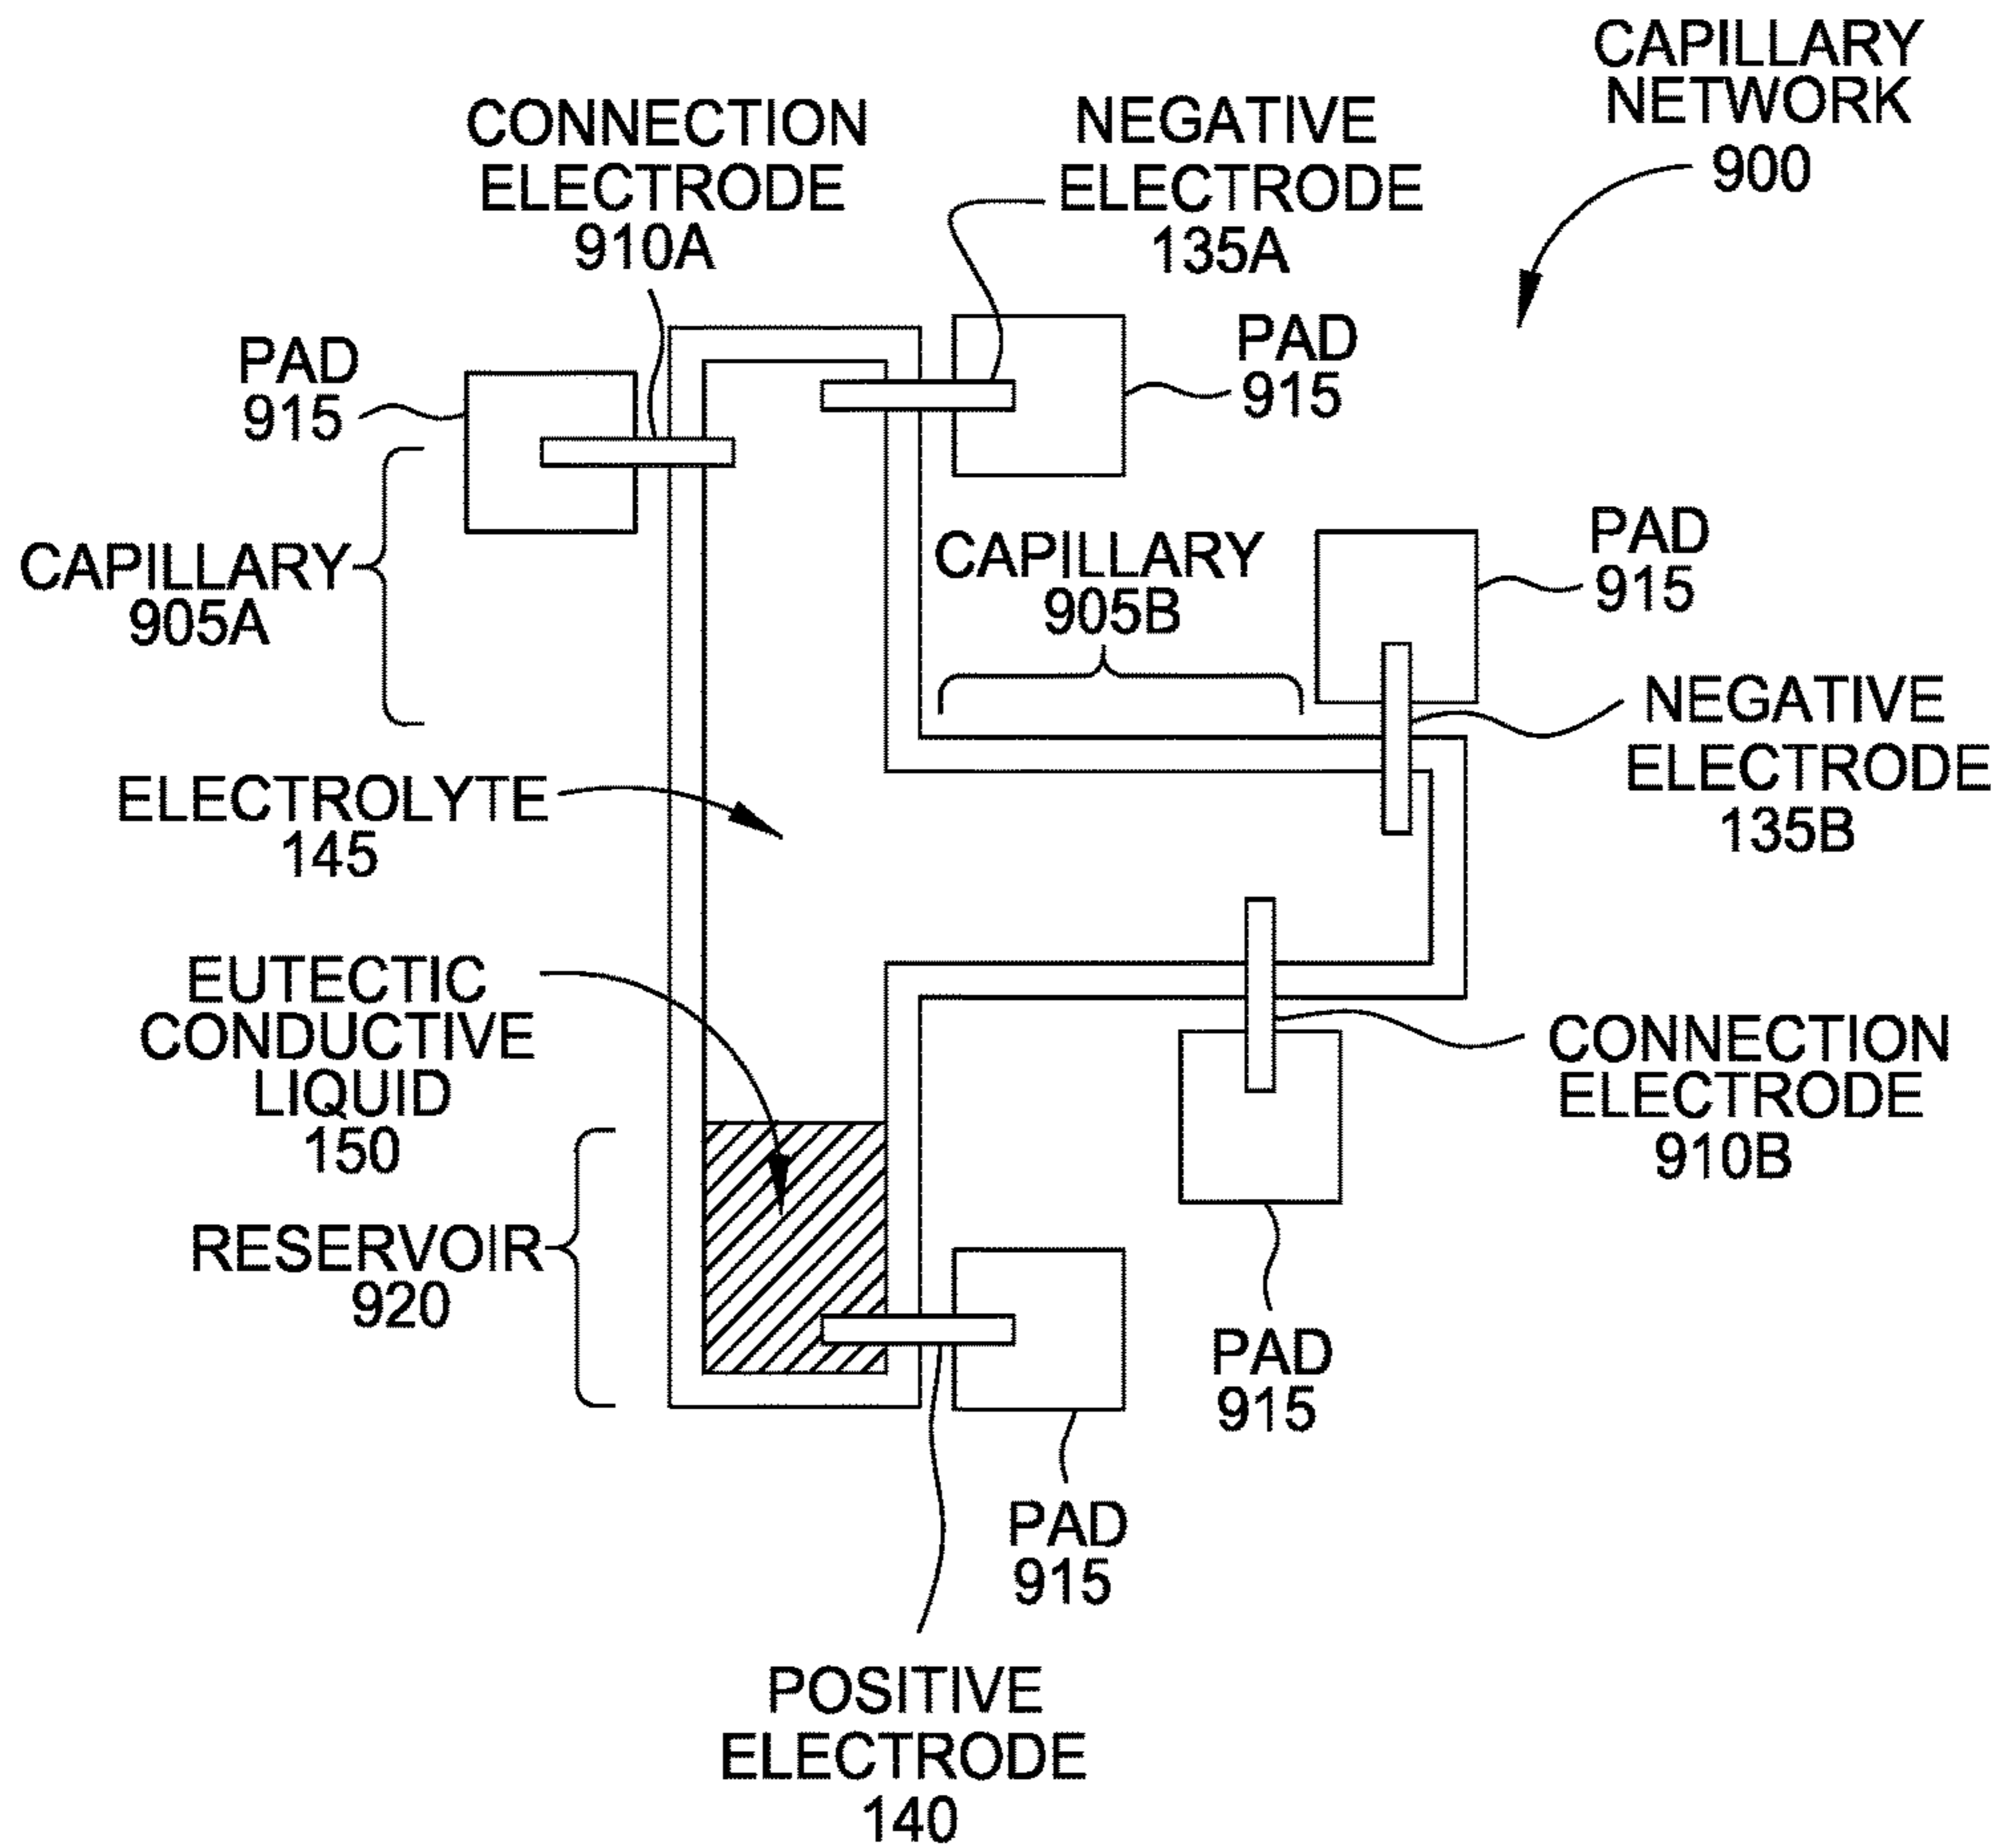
CAPILLARY NETWORK 900

CONNECTION ELECTRODE 910A

NEGATIVE ELECTRODE 135A

PAD 915

PAD 915

CAPILLARY 905A

CAPILLARY 905B

PAD 915

NEGATIVE ELECTRODE 135B

ELECTROLYTE 145

EUTECTIC CONDUCTIVE LIQUID 150

CONNECTION ELECTRODE 910B

RESERVOIR 920

PAD 915

PAD 915

POSITIVE ELECTRODE 140